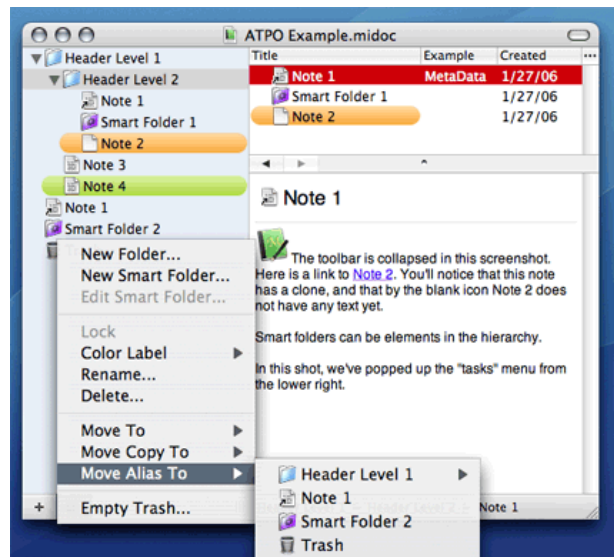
ATPO Example.midoc

Header Level 1
Header Level 2
Note 1
Smart Folder 1
Note 2
Note 3
Note 4
Note 1
Smart Folder 2

| Title | Example | Created |
|---|---|---|
| Note 1 | MetaData | 1/27/06 |
| Smart Folder 1 | | 1/27/06 |
| Note 2 | | 1/27/06 |

Note 1

The toolbar is collapsed in this screenshot. Here is a link to Note 2. You'll notice that this note has a clone, and that by the blank icon Note 2 does not have any text yet.

Smart folders can be elements in the hierarchy.

In this shot, we've popped up the "tasks" menu from the lower right.

New Folder...
New Smart Folder...
Edit Smart Folder...
Lock
Color Label
Rename...
Delete...
Move To
Move Copy To
Move Alias To
Empty Trash...

Header Level 1
Note 1
Smart Folder 2
Trash

+
Note 1